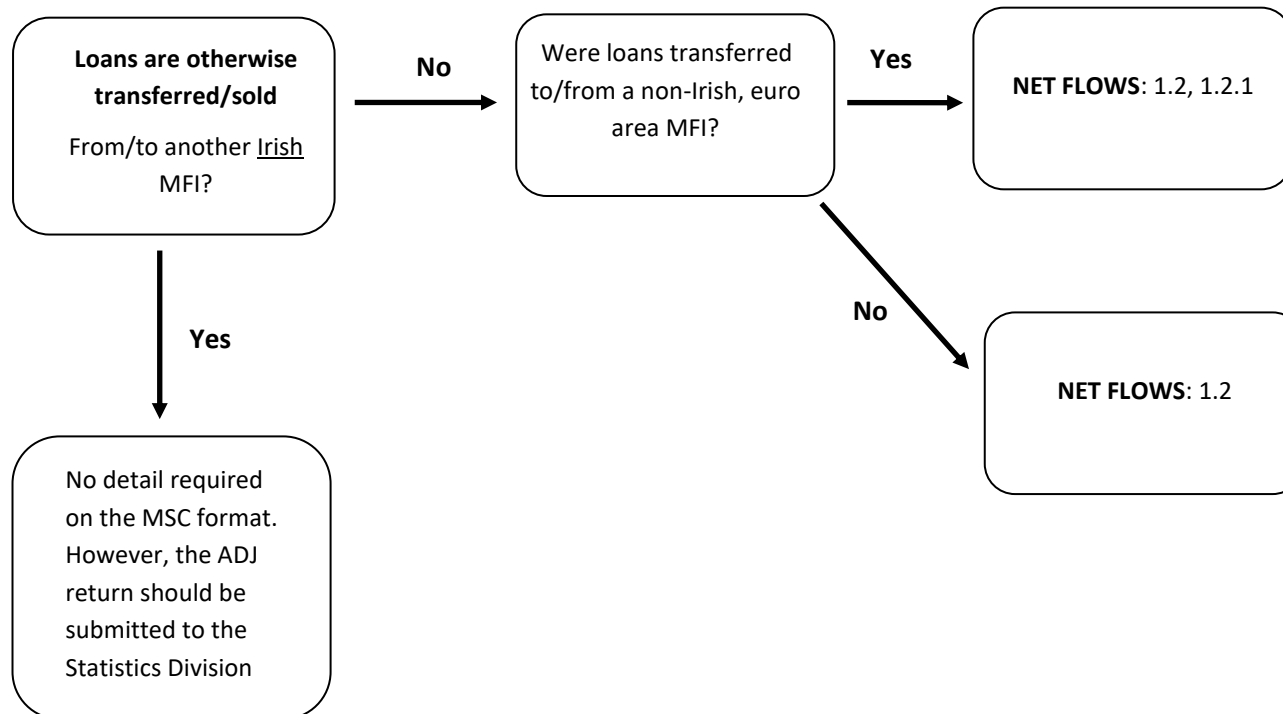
**Loans are otherwise transferred/sold**

From/to another Irish MFI?

No

Were loans transferred to/from a non-Irish, euro area MFI?

Yes

**NET FLOWS**: 1.2, 1.2.1

Yes

No detail required on the MSC format. However, the ADJ return should be submitted to the Statistics Division

No

**NET FLOWS**: 1.2